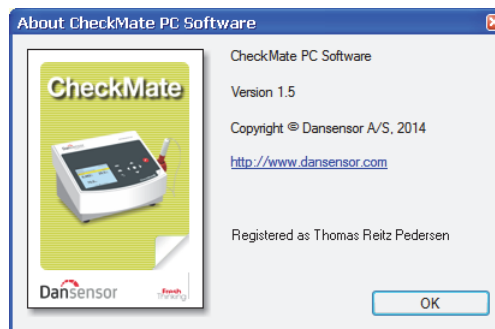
About CheckMate PC Software

CheckMate

Dansensor

fresh thinking

CheckMate PC Software

Version 1.5

Copyright © Dansensor A/S, 2014

http://www.dansensor.com

Registered as Thomas Reitz Pedersen

OK